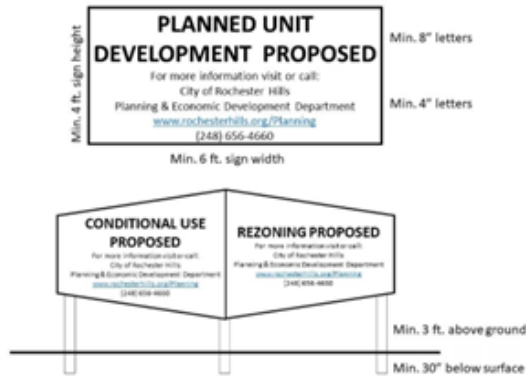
Min. 4 ft. sign height

PLANNED UNIT DEVELOPMENT PROPOSED

For more information visit or call:
City of Rochester Hills
Planning & Economic Development Department
www.rochesterhills.org/Planning
(248) 656-4660

Min. 8" letters

Min. 4" letters

Min. 6 ft. sign width

CONDITIONAL USE PROPOSED

For more information visit or call:
City of Rochester Hills
Planning & Economic Development Department
www.rochesterhills.org/Planning
(248) 656-4660

REZONING PROPOSED

For more information visit or call:
City of Rochester Hills
Planning & Economic Development Department
www.rochesterhills.org/Planning
(248) 656-4660

Min. 3 ft. above ground

Min. 30" below surface